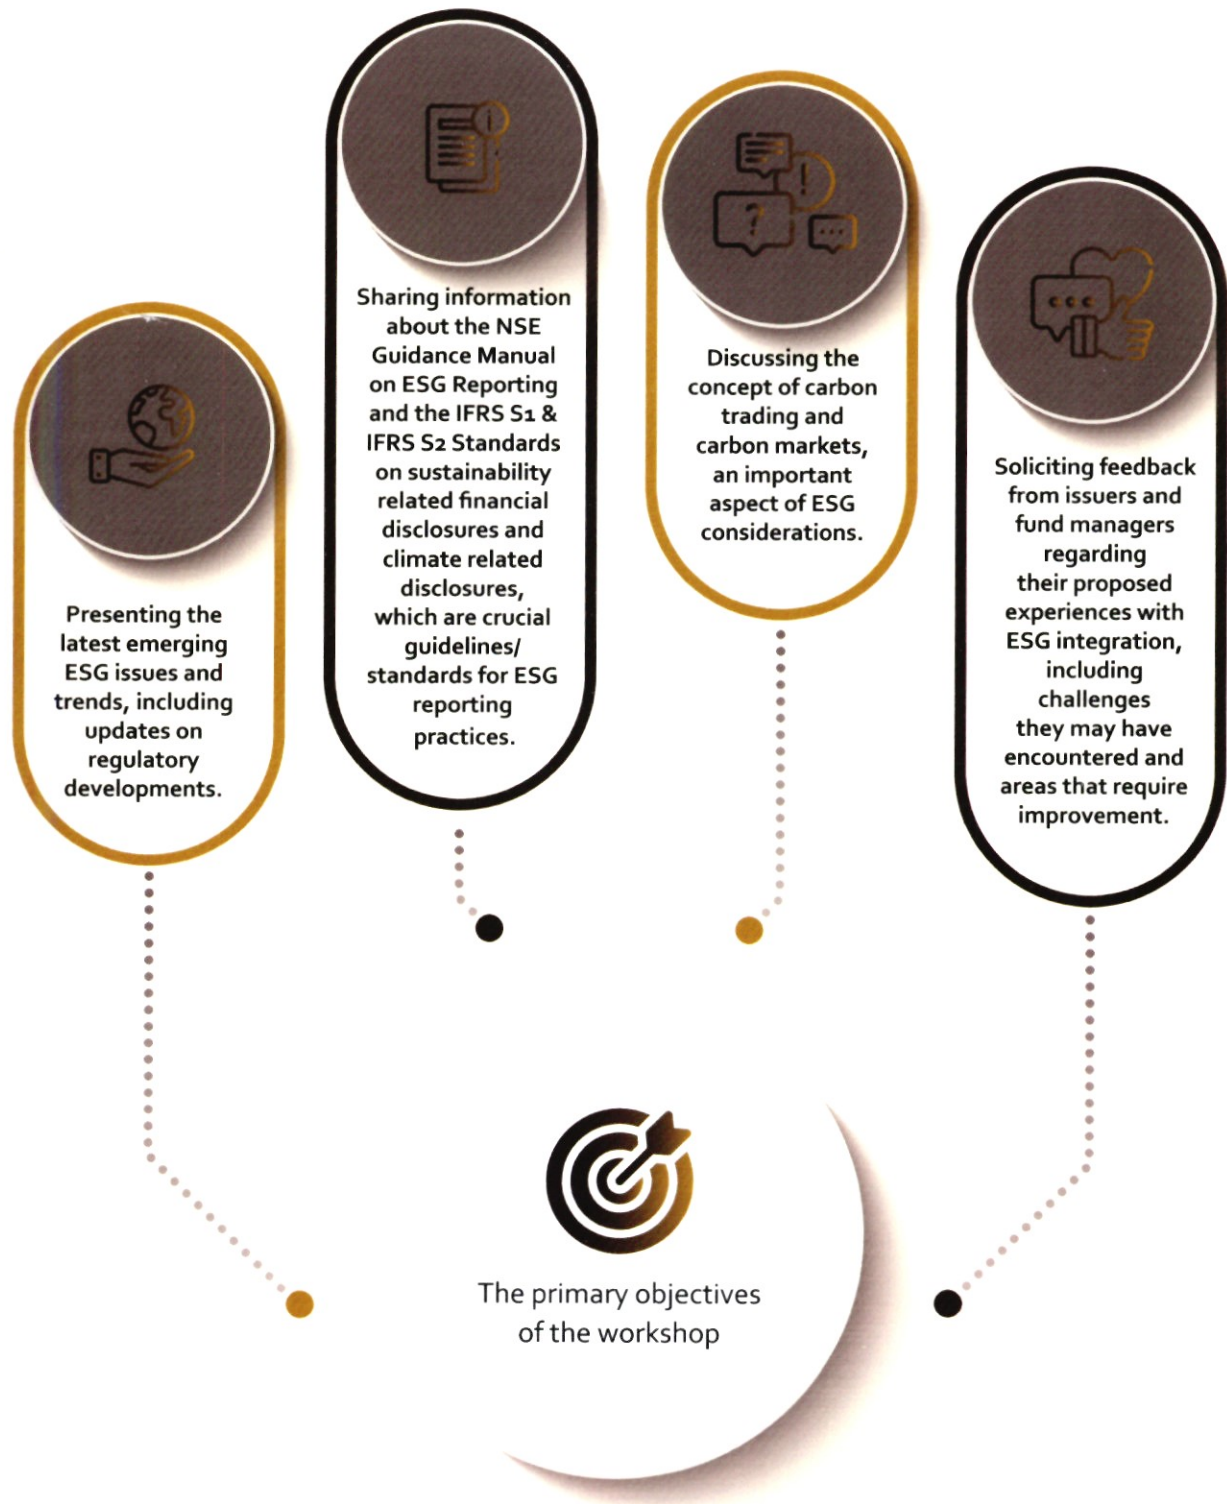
Presenting the latest emerging ESG issues and trends, including updates on regulatory developments.

Sharing information about the NSE Guidance Manual on ESG Reporting and the IFRS S1 & IFRS S2 Standards on sustainability related financial disclosures and climate related disclosures, which are crucial guidelines/ standards for ESG reporting practices.

Discussing the concept of carbon trading and carbon markets, an important aspect of ESG considerations.

Soliciting feedback from issuers and fund managers regarding their proposed experiences with ESG integration, including challenges they may have encountered and areas that require improvement.

The primary objectives of the workshop